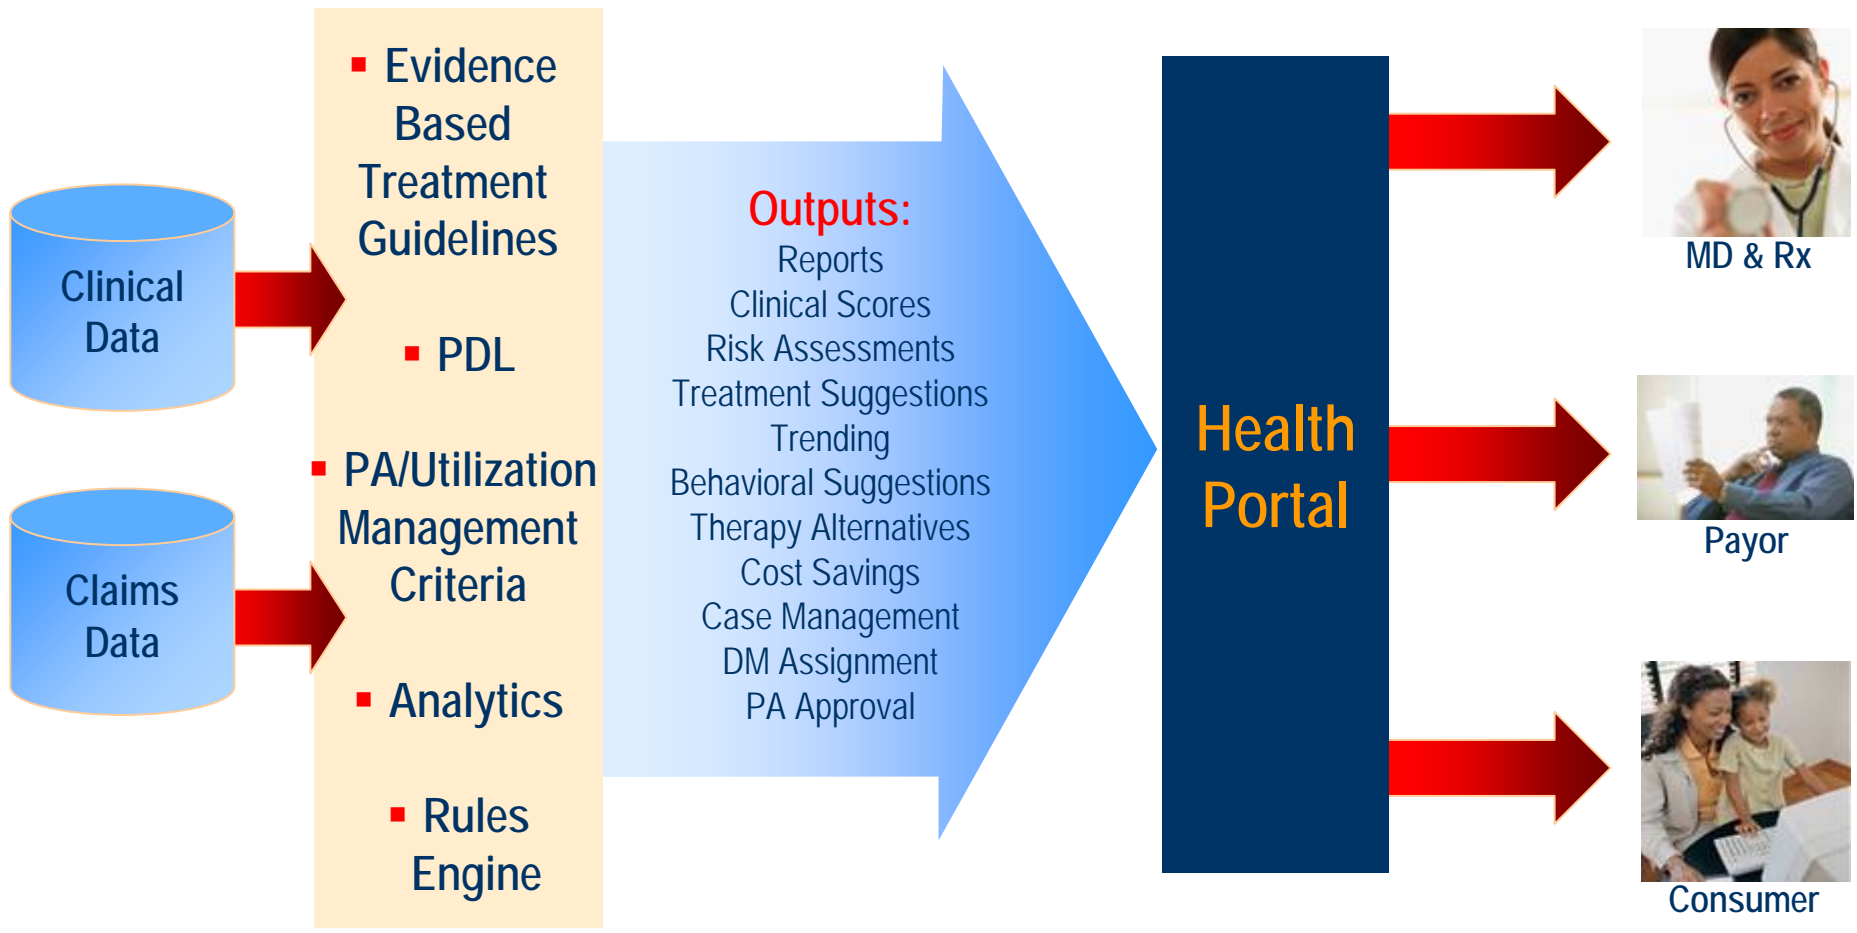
Clinical Data

Claims Data

▪ Evidence Based Treatment Guidelines

▪ PDL

▪ PA/Utilization Management Criteria

▪ Analytics

▪ Rules Engine

Outputs:
Reports
Clinical Scores
Risk Assessments
Treatment Suggestions
Trending
Behavioral Suggestions
Therapy Alternatives
Cost Savings
Case Management
DM Assignment
PA Approval

Health Portal

MD & Rx

Payor

Consumer